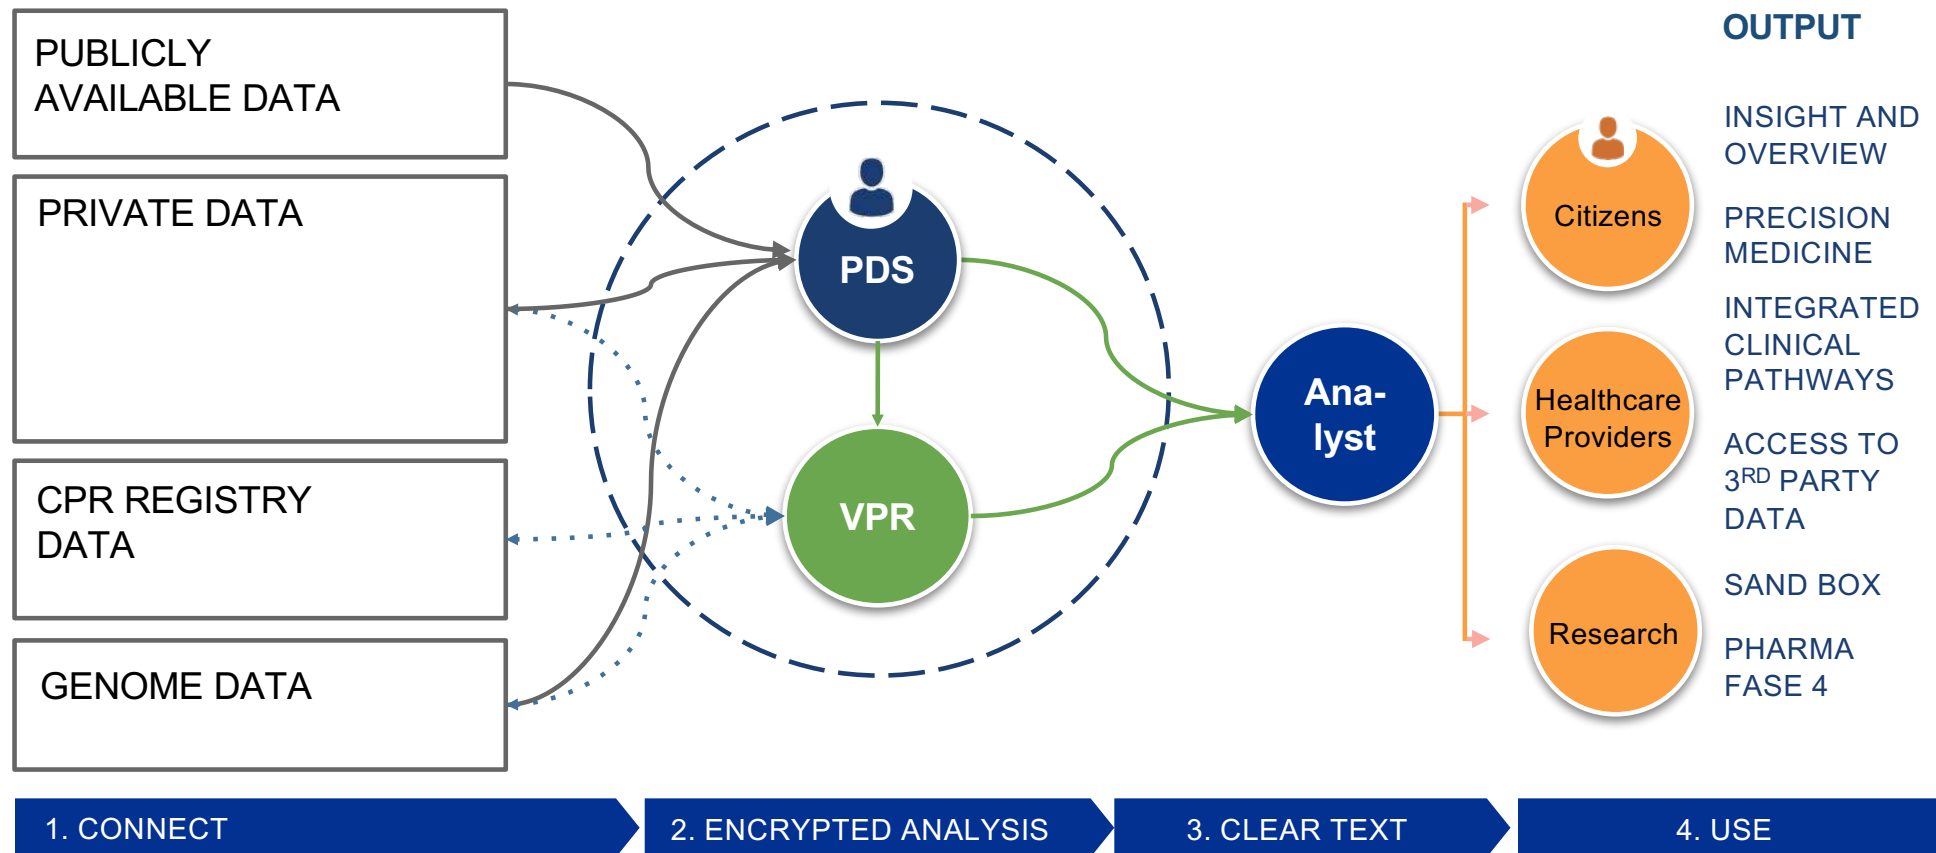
PUBLICLY AVAILABLE DATA

PRIVATE DATA

CPR REGISTRY DATA

GENOME DATA

PDS

VPR

Ana-lyst

OUTPUT

Citizens

Healthcare Providers

Research

INSIGHT AND OVERVIEW

PRECISION MEDICINE

INTEGRATED CLINICAL PATHWAYS

ACCESS TO $3^{RD}$ PARTY DATA

SAND BOX

PHARMA FASE 4

1. CONNECT

2. ENCRYPTED ANALYSIS

3. CLEAR TEXT

4. USE